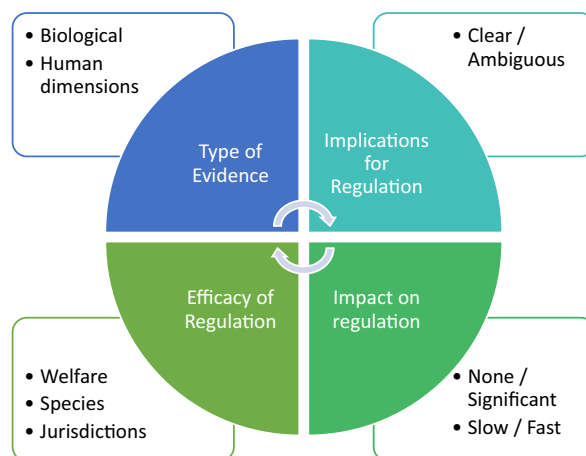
• Biological
• Human dimensions

• Clear / Ambiguous

Type of Evidence

Implications for Regulation

Efficacy of Regulation

Impact on regulation

• Welfare
• Species
• Jurisdictions

• None / Significant
• Slow / Fast